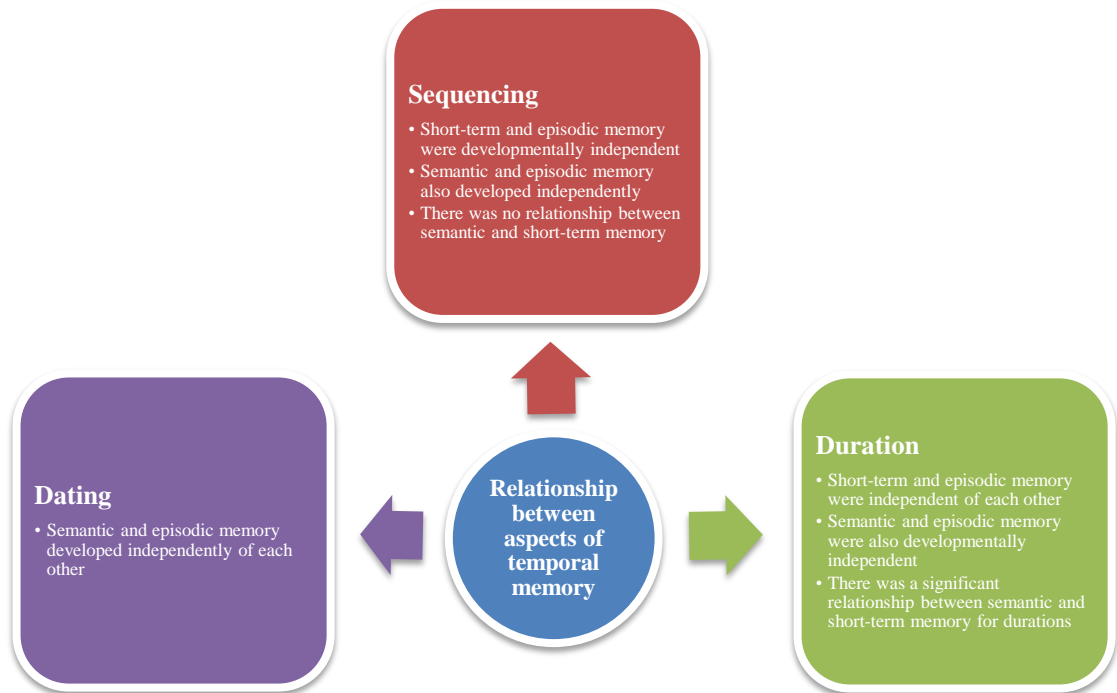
Sequencing

• Short-term and episodic memory were developmentally independent
• Semantic and episodic memory also developed independently
• There was no relationship between semantic and short-term memory

Dating

• Semantic and episodic memory developed independently of each other

Relationship between aspects of temporal memory

Duration

• Short-term and episodic memory were independent of each other
• Semantic and episodic memory were also developmentally independent
• There was a significant relationship between semantic and short-term memory for durations